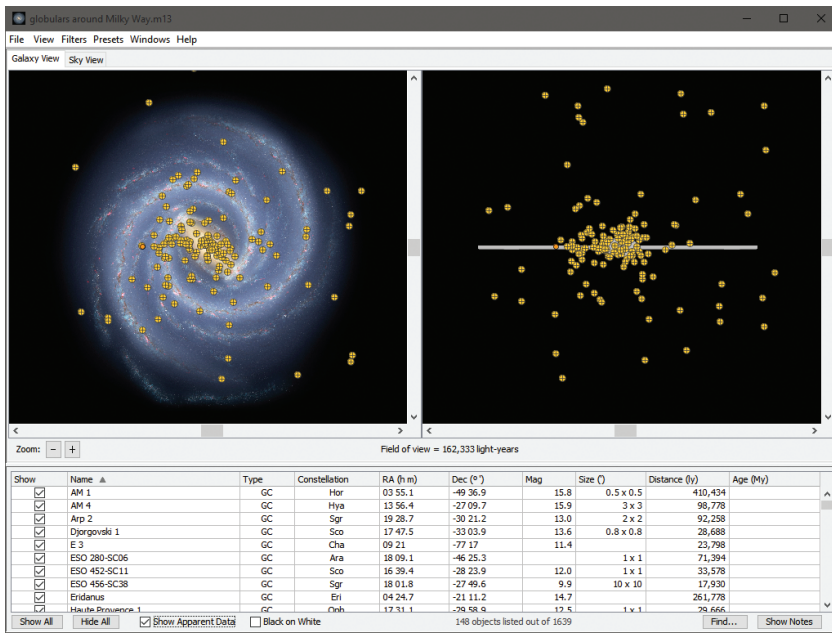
globulars around Milky Way.m13

File View Filters Presets Windows Help

Galaxy View Sky View

Zoom: − +

Field of view = 162,333 light-years

| Show | Name ▲ | Type | Constellation | RA (h m) | Dec (° ') | Mag | Size (') | Distance (ly) | Age (My) |
|---|---|---|---|---|---|---|---|---|---|
| ☑ | AM 1 | GC | Hor | 03 55.1 | -49 36.9 | 15.8 | 0.5 x 0.5 | 410,434 | |
| ☑ | AM 4 | GC | Hya | 13 56.4 | -27 09.7 | 15.9 | 3 x 3 | 98,778 | |
| ☑ | Arp 2 | GC | Sgr | 19 28.7 | -30 21.2 | 13.0 | 2 x 2 | 92,258 | |
| ☑ | Djorgovski 1 | GC | Sco | 17 47.5 | -33 03.9 | 13.6 | 0.8 x 0.8 | 28,688 | |
| ☑ | E 3 | GC | Cha | 09 21 | -77 17 | 11.4 | | 23,798 | |
| ☑ | ESO 280-SC06 | GC | Ara | 18 09.1 | -46 25.3 | | 1 x 1 | 71,394 | |
| ☑ | ESO 452-SC11 | GC | Sco | 16 39.4 | -28 23.9 | 12.0 | 1 x 1 | 33,578 | |
| ☑ | ESO 456-SC38 | GC | Sgr | 18 01.8 | -27 49.6 | 9.9 | 10 x 10 | 17,930 | |
| ☑ | Eridanus | GC | Eri | 04 24.7 | -21 11.2 | 14.7 | | 261,778 | |
| ☑ | Haute Provence 1 | GC | Oph | 17 31.1 | -29 58.9 | 12.5 | 1 x 1 | 29,666 | |

Show All Hide All ☑ Show Apparent Data ☐ Black on White 148 objects listed out of 1639 Find... Show Notes